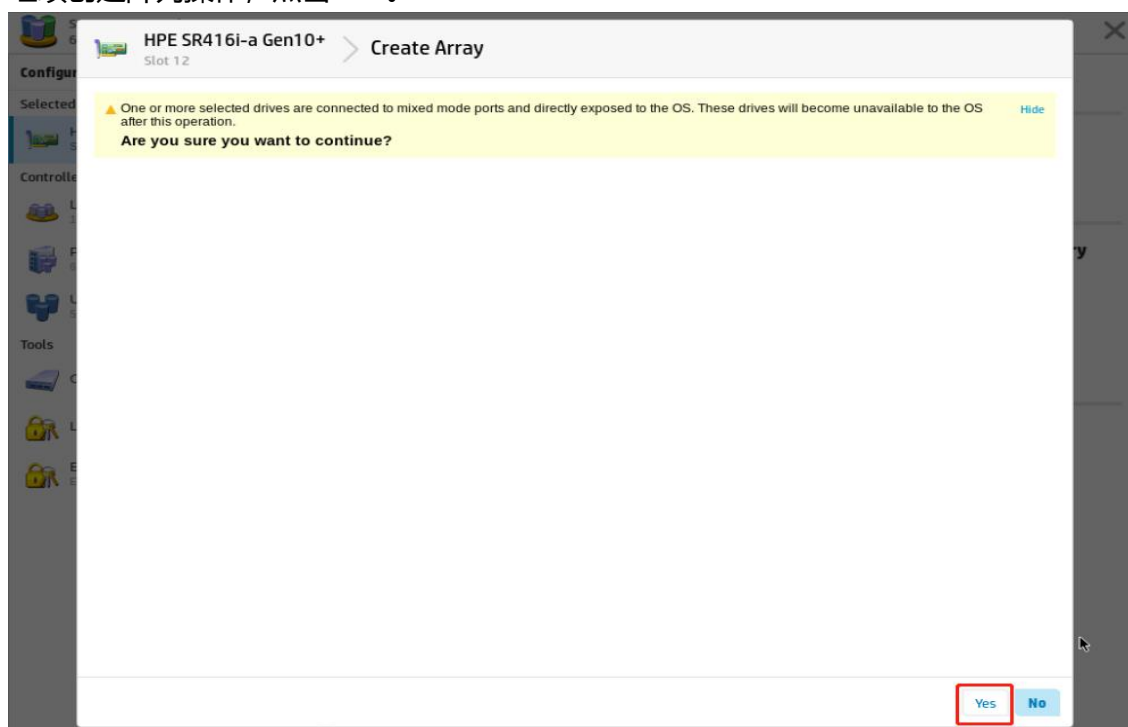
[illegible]

Configur

Selected

Controlle

Tools

HPE SR416i-a Gen10+
Slot 12

Create Array

One or more selected drives are connected to mixed mode ports and directly exposed to the OS. These drives will become unavailable to the OS after this operation.
Are you sure you want to continue?

Hide

ry

Yes

No